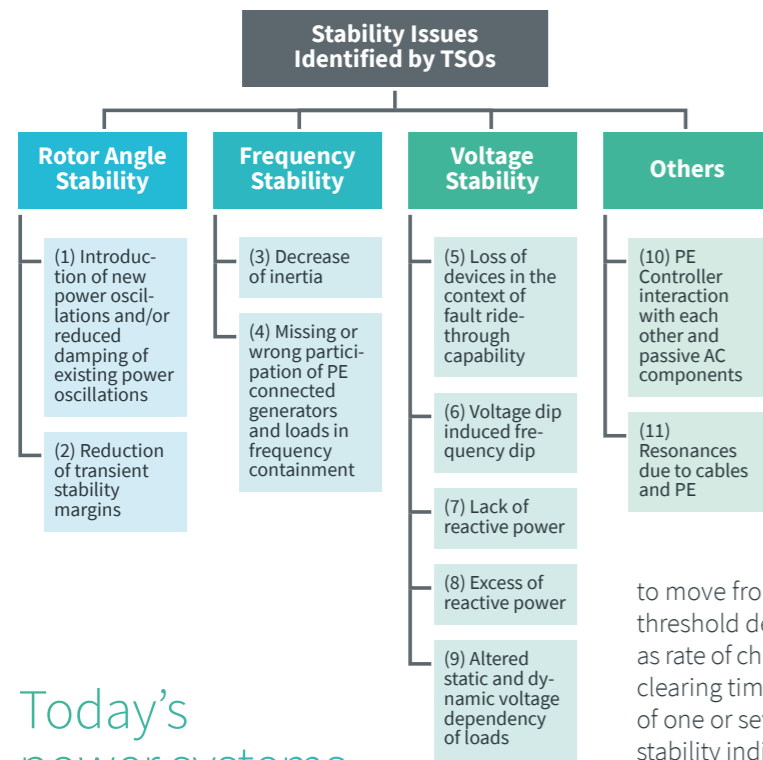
Stability Issues Identified by TSOs

Rotor Angle Stability

(1) Introduction of new power oscillations and/or reduced damping of existing power oscillations

(2) Reduction of transient stability margins

Frequency Stability

(3) Decrease of inertia

(4) Missing or wrong participation of PE connected generators and loads in frequency containment

Voltage Stability

(5) Loss of devices in the context of fault ride-through capability

(6) Voltage dip induced frequency dip

(7) Lack of reactive power

(8) Excess of reactive power

(9) Altered static and dynamic voltage dependency of loads

Others

(10) PE Controller interaction with each other and passive AC components

(11) Resonances due to cables and PE

Today's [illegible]

to move fro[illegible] threshold d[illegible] as rate of ch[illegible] clearing tim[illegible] of one or se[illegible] stability ind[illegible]